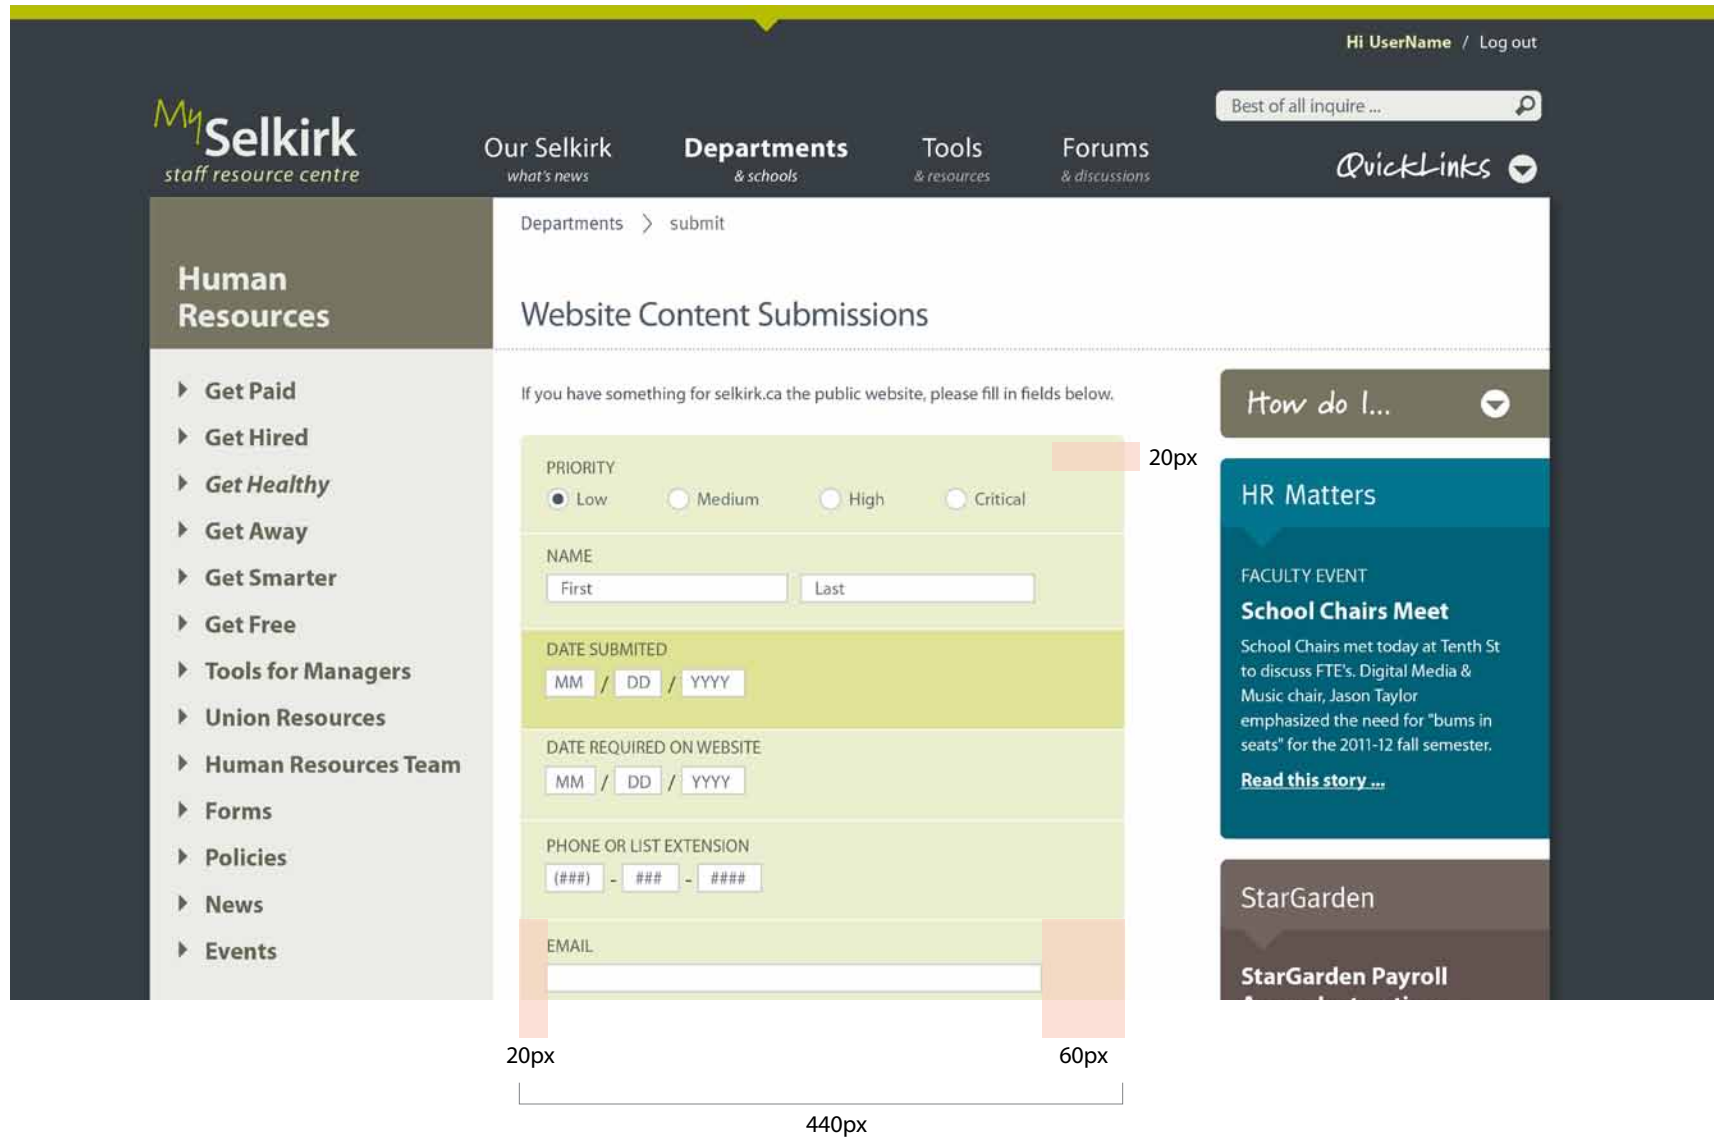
Hi UserName / Log out

MySelkirk staff resource centre

Best of all inquire ...

Our Selkirk what's news
Departments & schools
Tools & resources
Forums & discussions

QuickLinks

Human Resources

Get Paid
Get Hired
Get Healthy
Get Away
Get Smarter
Get Free
Tools for Managers
Union Resources
Human Resources Team
Forms
Policies
News
Events

Departments > submit

Website Content Submissions

If you have something for selkirk.ca the public website, please fill in fields below.

PRIORITY
Low Medium High Critical

NAME
First Last

DATE SUBMITED
MM / DD / YYYY

DATE REQUIRED ON WEBSITE
MM / DD / YYYY

PHONE OR LIST EXTENSION
(###) - ### - ####

EMAIL

20px

20px

60px

440px

How do I...

HR Matters

FACULTY EVENT
School Chairs Meet
School Chairs met today at Tenth St to discuss FTE's. Digital Media & Music chair, Jason Taylor emphasized the need for "bums in seats" for the 2011-12 fall semester.
Read this story ...

StarGarden
StarGarden Payroll